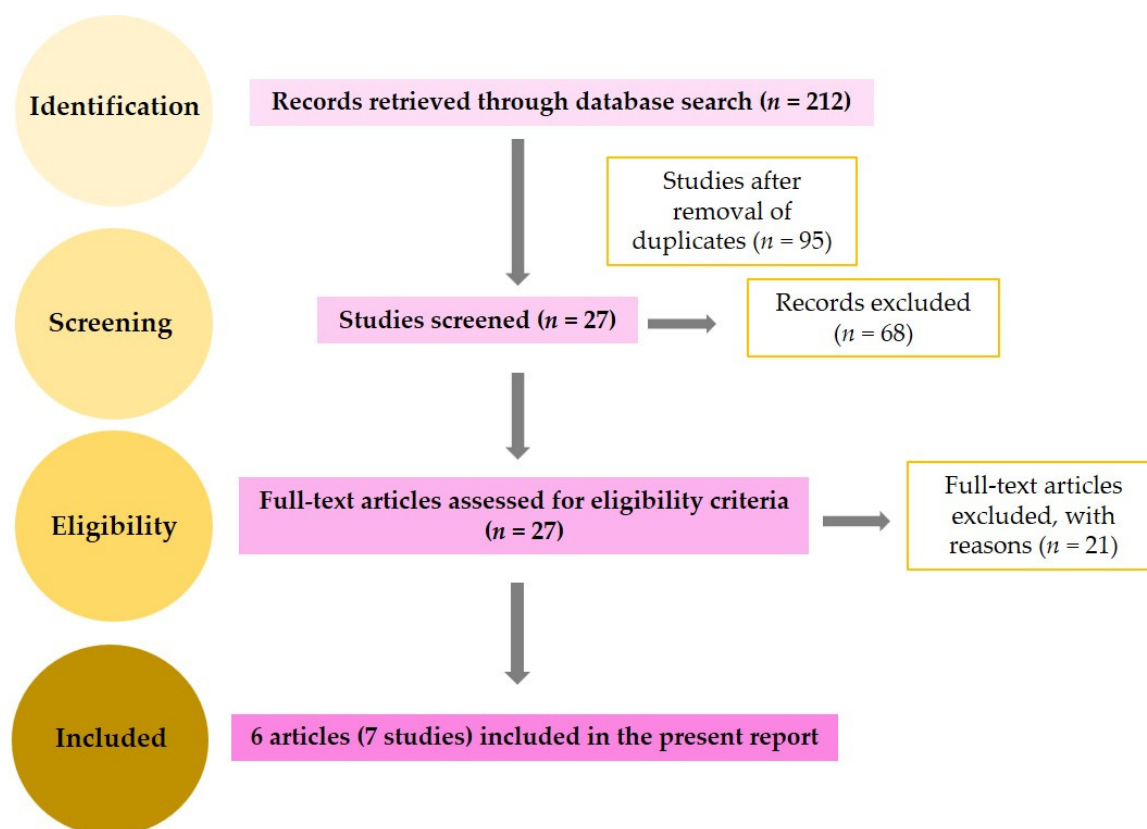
Identification

Records retrieved through database search ($n$ = 212)

Studies after removal of duplicates ($n$ = 95)

Screening

Studies screened ($n$ = 27)

Records excluded ($n$ = 68)

Eligibility

Full-text articles assessed for eligibility criteria ($n$ = 27)

Full-text articles excluded, with reasons ($n$ = 21)

Included

6 articles (7 studies) included in the present report